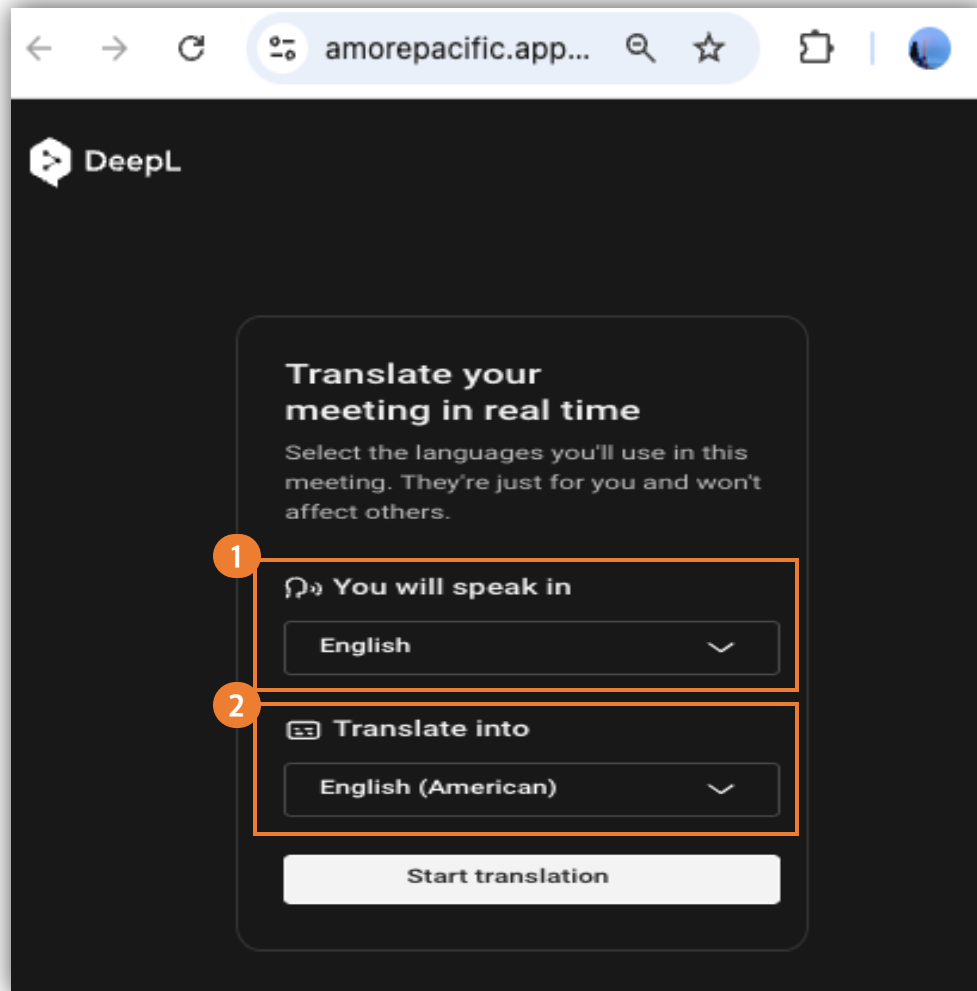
amorepacific.app...

DeepL

Translate your meeting in real time

Select the languages you'll use in this meeting. They're just for you and won't affect others.

1

You will speak in

English

2

Translate into

English (American)

Start translation